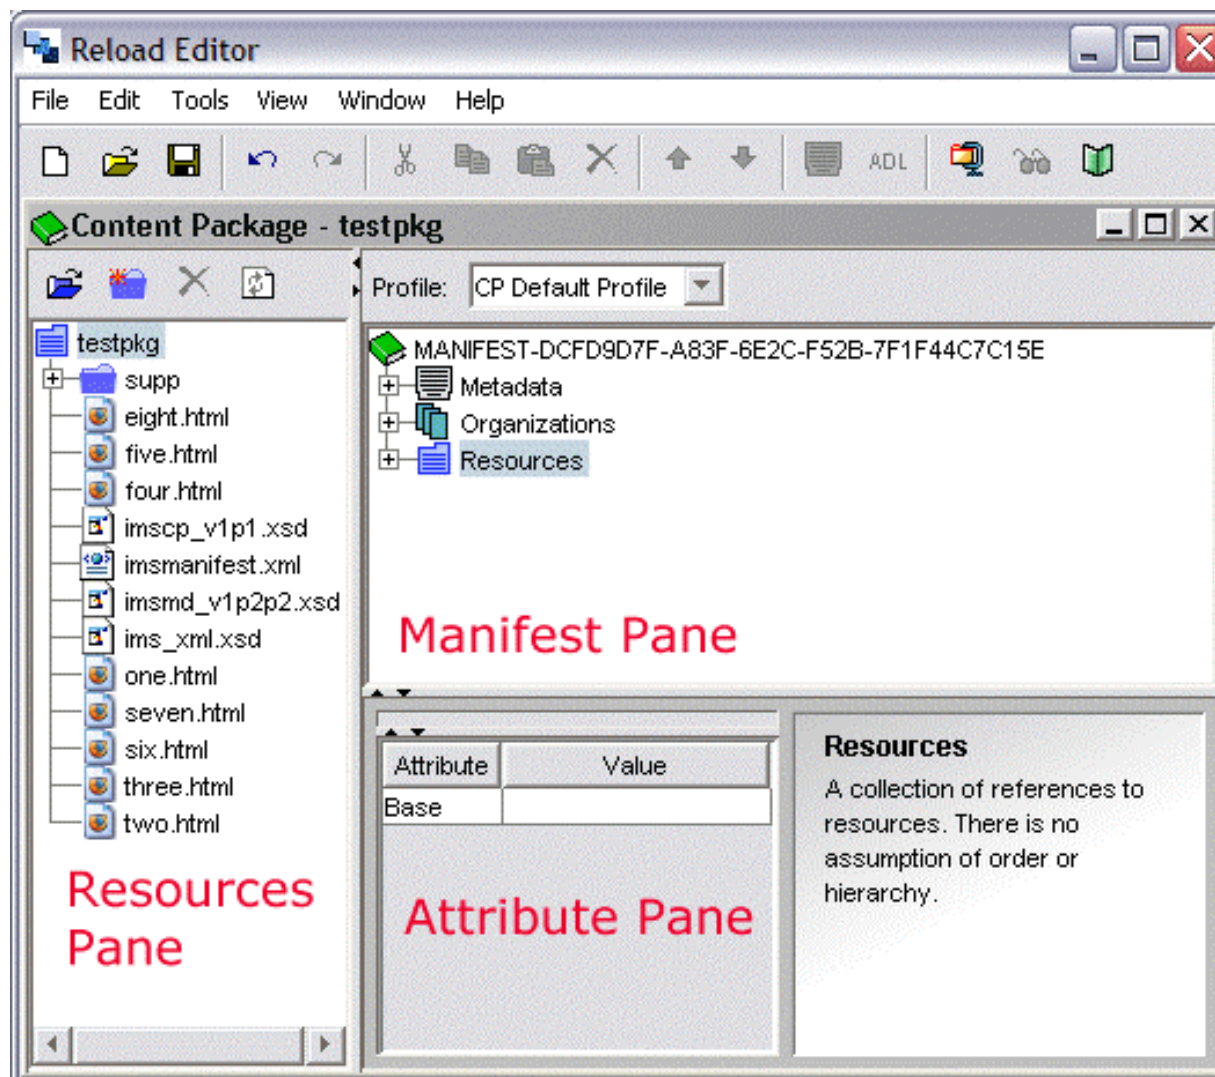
Reload Editor

File Edit Tools View Window Help

ADL

Content Package - testpkg

Profile: CP Default Profile

testpkg
supp
eight.html
five.html
four.html
imscp_v1p1.xsd
imsmanifest.xml
imsmd_v1p2p2.xsd
ims_xml.xsd
one.html
seven.html
six.html
three.html
two.html

Resources Pane

MANIFEST-DCFD9D7F-A83F-6E2C-F52B-7F1F44C7C15E
Metadata
Organizations
Resources

Manifest Pane

| Attribute | Value |
|---|---|
| Base | |

Attribute Pane

Resources
A collection of references to resources. There is no assumption of order or hierarchy.